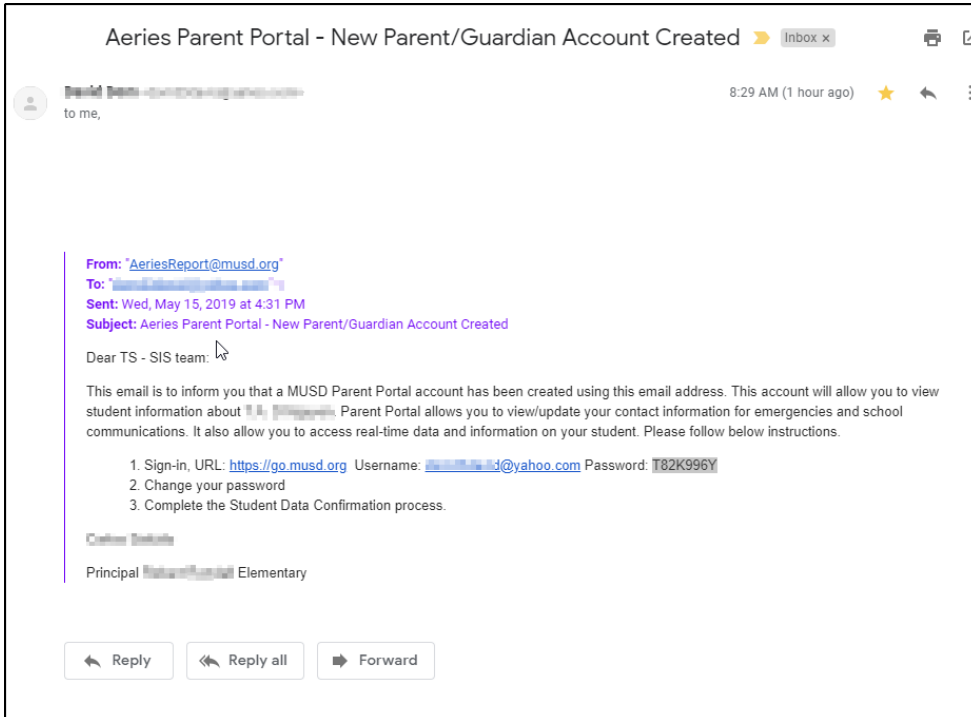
Aeries Parent Portal - New Parent/Guardian Account Created Inbox ×

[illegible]
to me,

8:29 AM (1 hour ago)

From: "AeriesReport@musd.org"
To: "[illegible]"
Sent: Wed, May 15, 2019 at 4:31 PM
Subject: Aeries Parent Portal - New Parent/Guardian Account Created

Dear TS - SIS team:

This email is to inform you that a MUSD Parent Portal account has been created using this email address. This account will allow you to view student information about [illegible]. Parent Portal allows you to view/update your contact information for emergencies and school communications. It also allow you to access real-time data and information on your student. Please follow below instructions.

1. Sign-in, URL: https://go.musd.org Username: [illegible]d@yahoo.com Password: T82K996Y
2. Change your password
3. Complete the Student Data Confirmation process.

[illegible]

Principal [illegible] Elementary

Reply Reply all Forward